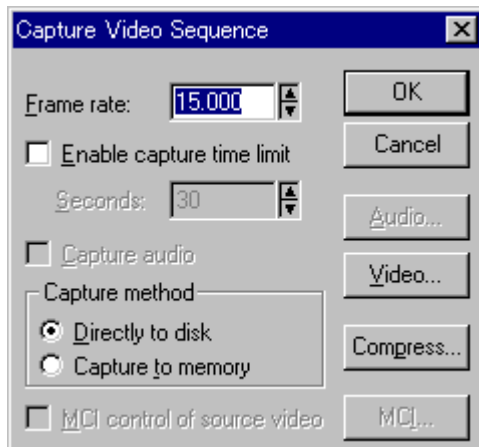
Capture Video Sequence

Frame rate: 15.000

OK

Cancel

Enable capture time limit

Seconds: 30

Audio...

Capture audio

Video...

Capture method

Directly to disk

Capture to memory

Compress...

MCI control of source video

MCI...